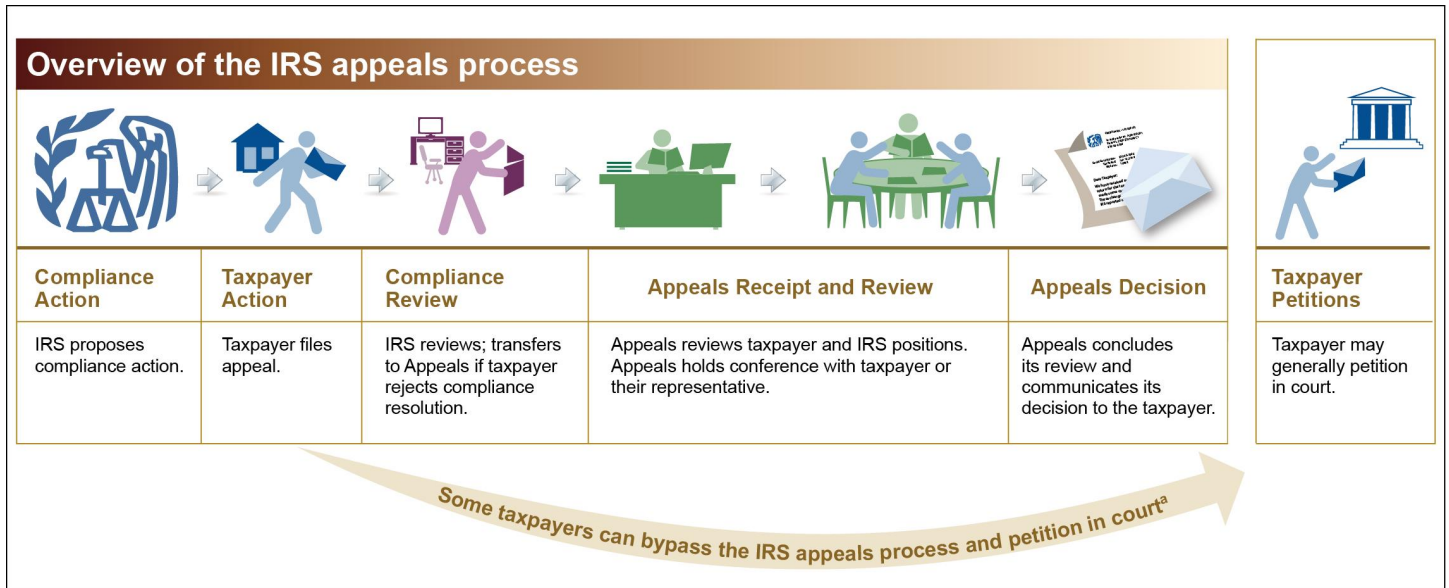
Overview of the IRS appeals process

| Compliance Action | Taxpayer Action | Compliance Review | Appeals Receipt and Review | Appeals Decision |
|---|---|---|---|---|
| IRS proposes compliance action. | Taxpayer files appeal. | IRS reviews; transfers to Appeals if taxpayer rejects compliance resolution. | Appeals reviews taxpayer and IRS positions. Appeals holds conference with taxpayer or their representative. | Appeals concludes its review and communicates its decision to the taxpayer. |

Taxpayer Petitions

Taxpayer may generally petition in court.

Some taxpayers can bypass the IRS appeals process and petition in court$^a$